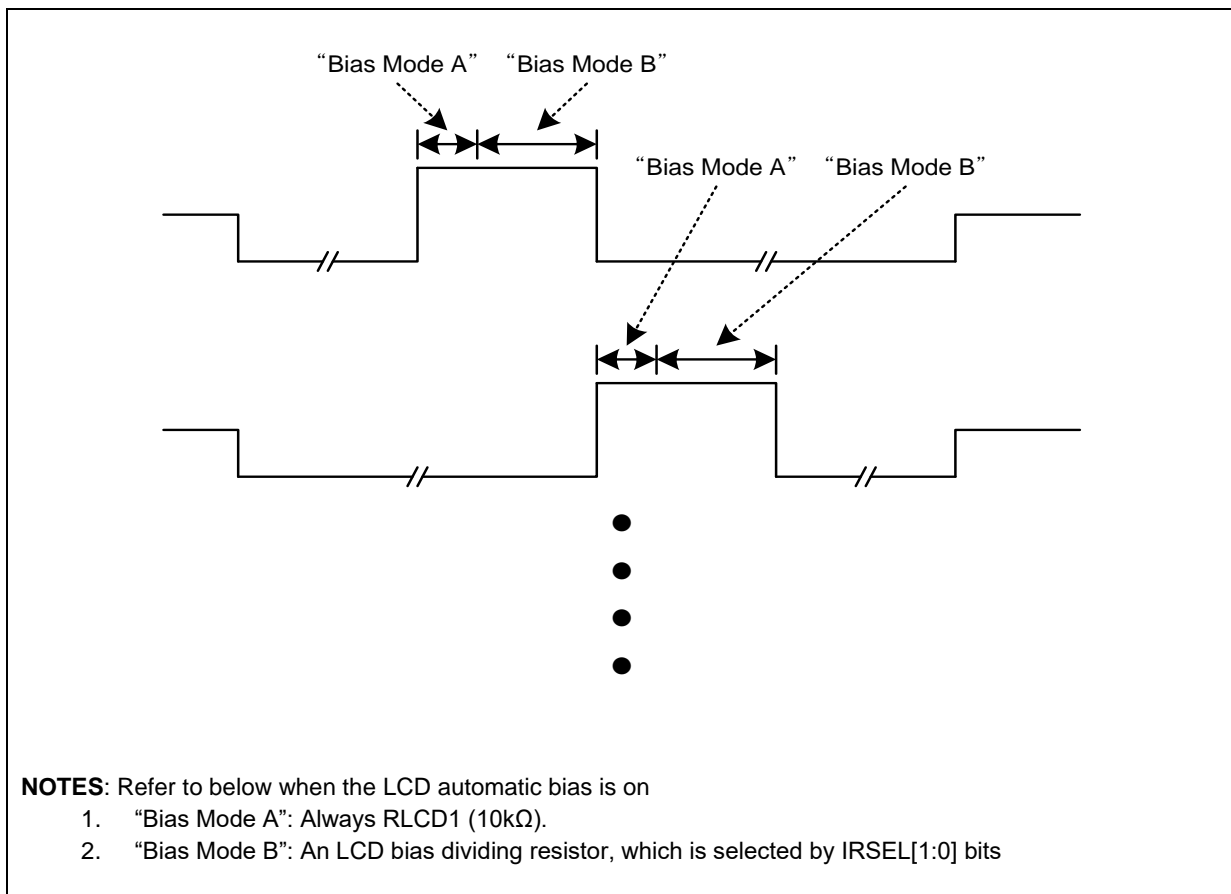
"Bias Mode A" "Bias Mode B"

"Bias Mode A" "Bias Mode B"

**NOTES**: Refer to below when the LCD automatic bias is on

1. "Bias Mode A": Always RLCD1 (10kΩ).
2. "Bias Mode B": An LCD bias dividing resistor, which is selected by IRSEL[1:0] bits